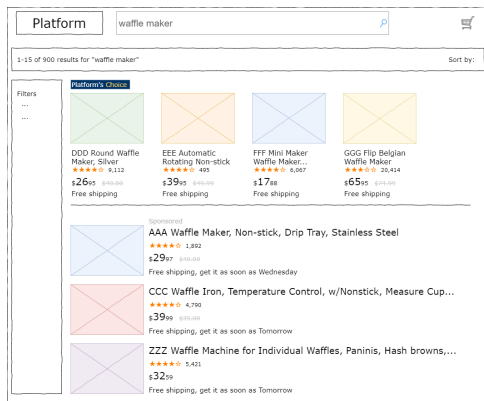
Platform

waffle maker

1-15 of 900 results for "waffle maker"

Sort by:

Filters
...
...

Platform's Choice

DDD Round Waffle Maker, Silver
★★★★☆ 9,112
$26^{95}$ $40.00
Free shipping

EEE Automatic Rotating Non-stick
★★★★☆ 495
$39^{95}$ $49.99
Free shipping

FFF Mini Maker Waffle Maker...
★★★★☆ 8,067
$17^{88}$
Free shipping

GGG Flip Belgian Waffle Maker
★★★☆☆ 20,414
$65^{95}$ $74.99
Free shipping

Sponsored

AAA Waffle Maker, Non-stick, Drip Tray, Stainless Steel
★★★★☆ 1,892
$29^{97}$ $49.00
Free shipping, get it as soon as Wednesday

CCC Waffle Iron, Temperature Control, w/Nonstick, Measure Cup...
★★★★☆ 4,790
$39^{99}$ $59.00
Free shipping, get it as soon as Tomorrow

ZZZ Waffle Machine for Individual Waffles, Paninis, Hash browns,...
★★★★☆ 5,421
$32^{59}$
Free shipping, get it as soon as Tomorrow